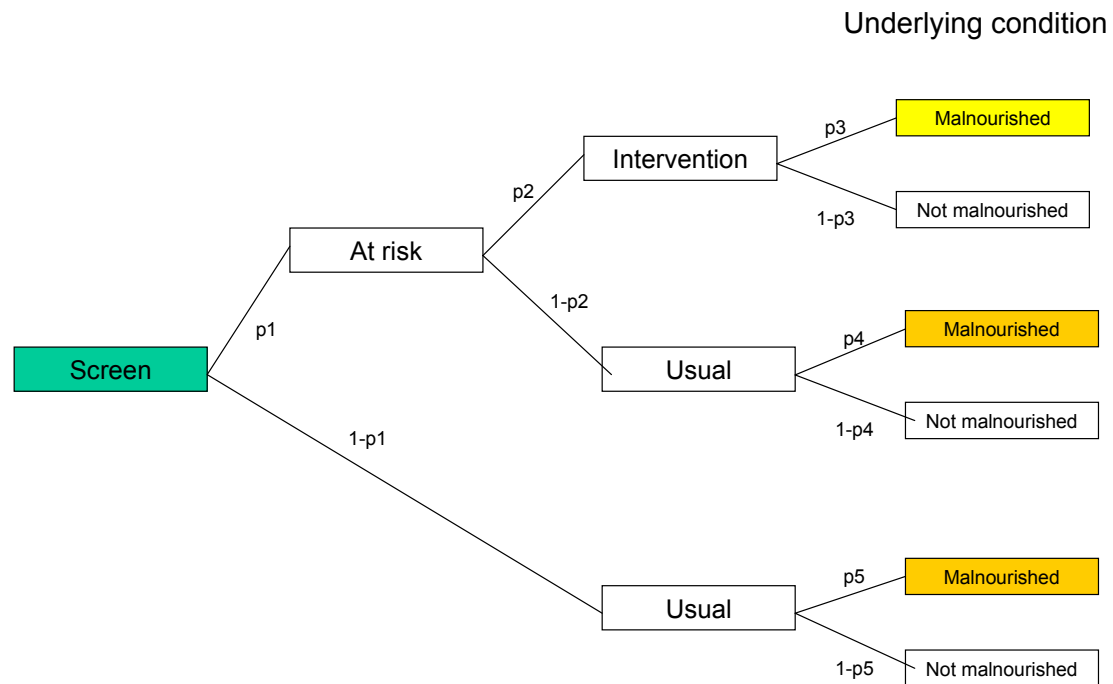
Underlying condition

Screen

p1

At risk

p2

Intervention

p3

Malnourished

1-p3

Not malnourished

1-p2

Usual

p4

Malnourished

1-p4

Not malnourished

1-p1

Usual

p5

Malnourished

1-p5

Not malnourished